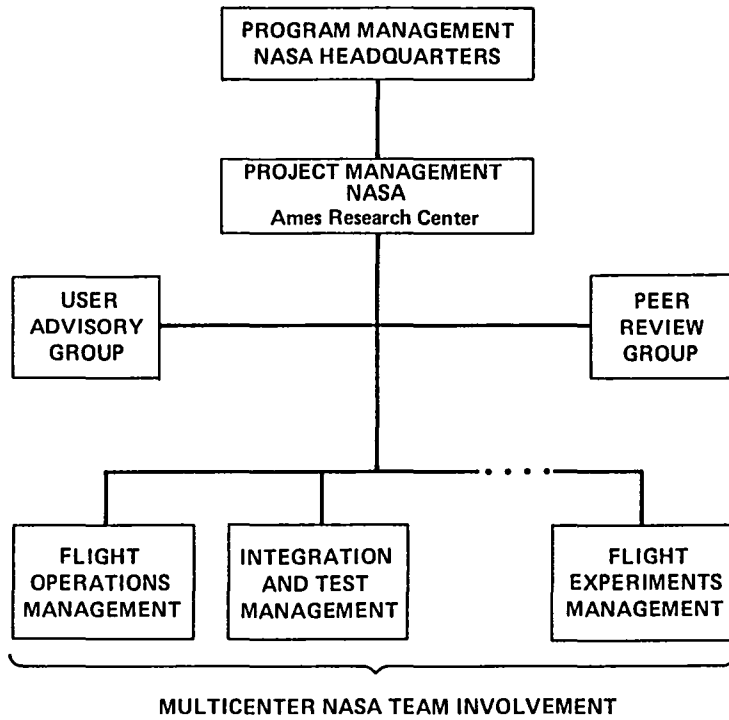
PROGRAM MANAGEMENT
NASA HEADQUARTERS

PROJECT MANAGEMENT
NASA
Ames Research Center

USER
ADVISORY
GROUP

PEER
REVIEW
GROUP

FLIGHT
OPERATIONS
MANAGEMENT

INTEGRATION
AND TEST
MANAGEMENT

FLIGHT
EXPERIMENTS
MANAGEMENT

MULTICENTER NASA TEAM INVOLVEMENT